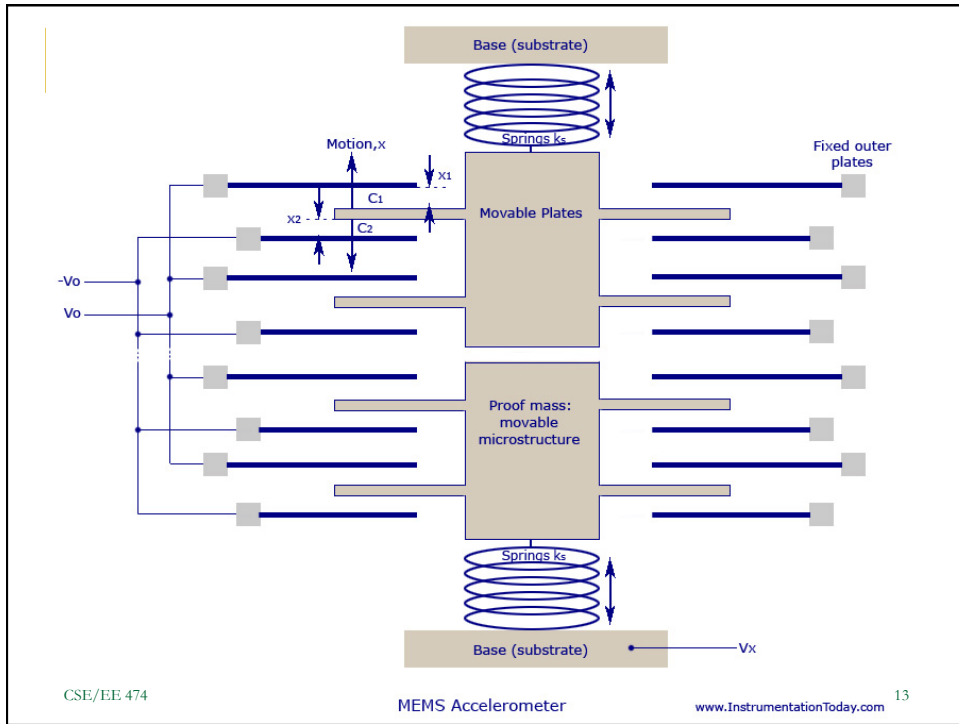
Base (substrate)

Springs $k_s$

Motion, x

$x_1$

$C_1$

$x_2$

$C_2$

Movable Plates

Fixed outer plates

-Vo

Vo

Proof mass: movable microstructure

Springs $k_s$

Base (substrate)

Vx

CSE/EE 474

MEMS Accelerometer

www.InstrumentationToday.com

13